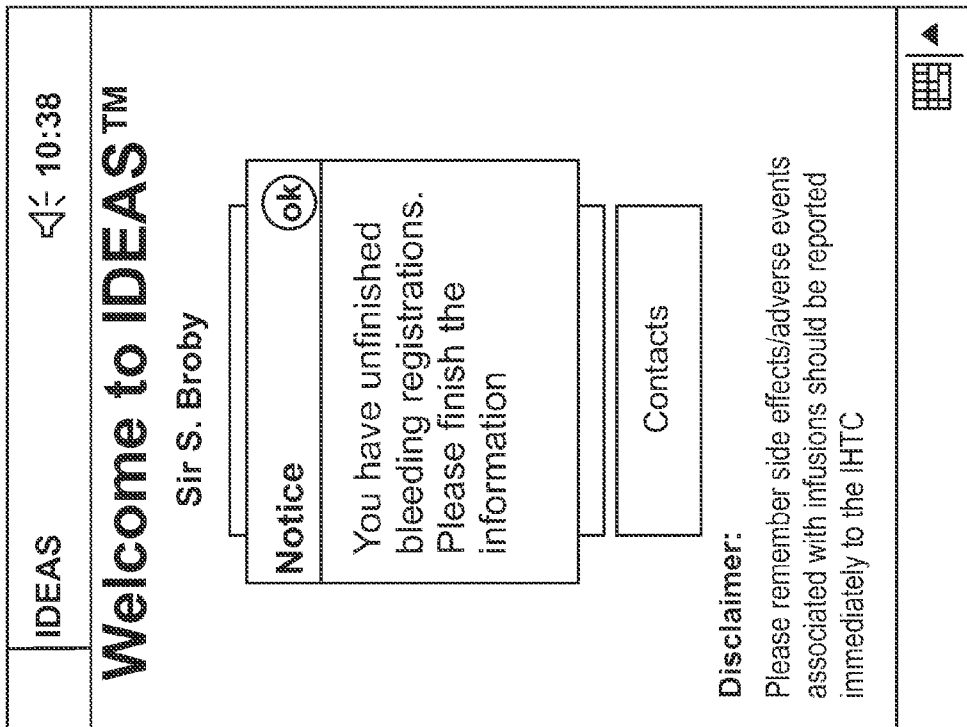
IDEAS

10:38

Welcome to IDEAS™

Sir S. Broby

Notice

ok

You have unfinished bleeding registrations. Please finish the information

Contacts

Disclaimer:

Please remember side effects/adverse events associated with infusions should be reported immediately to the IHTC